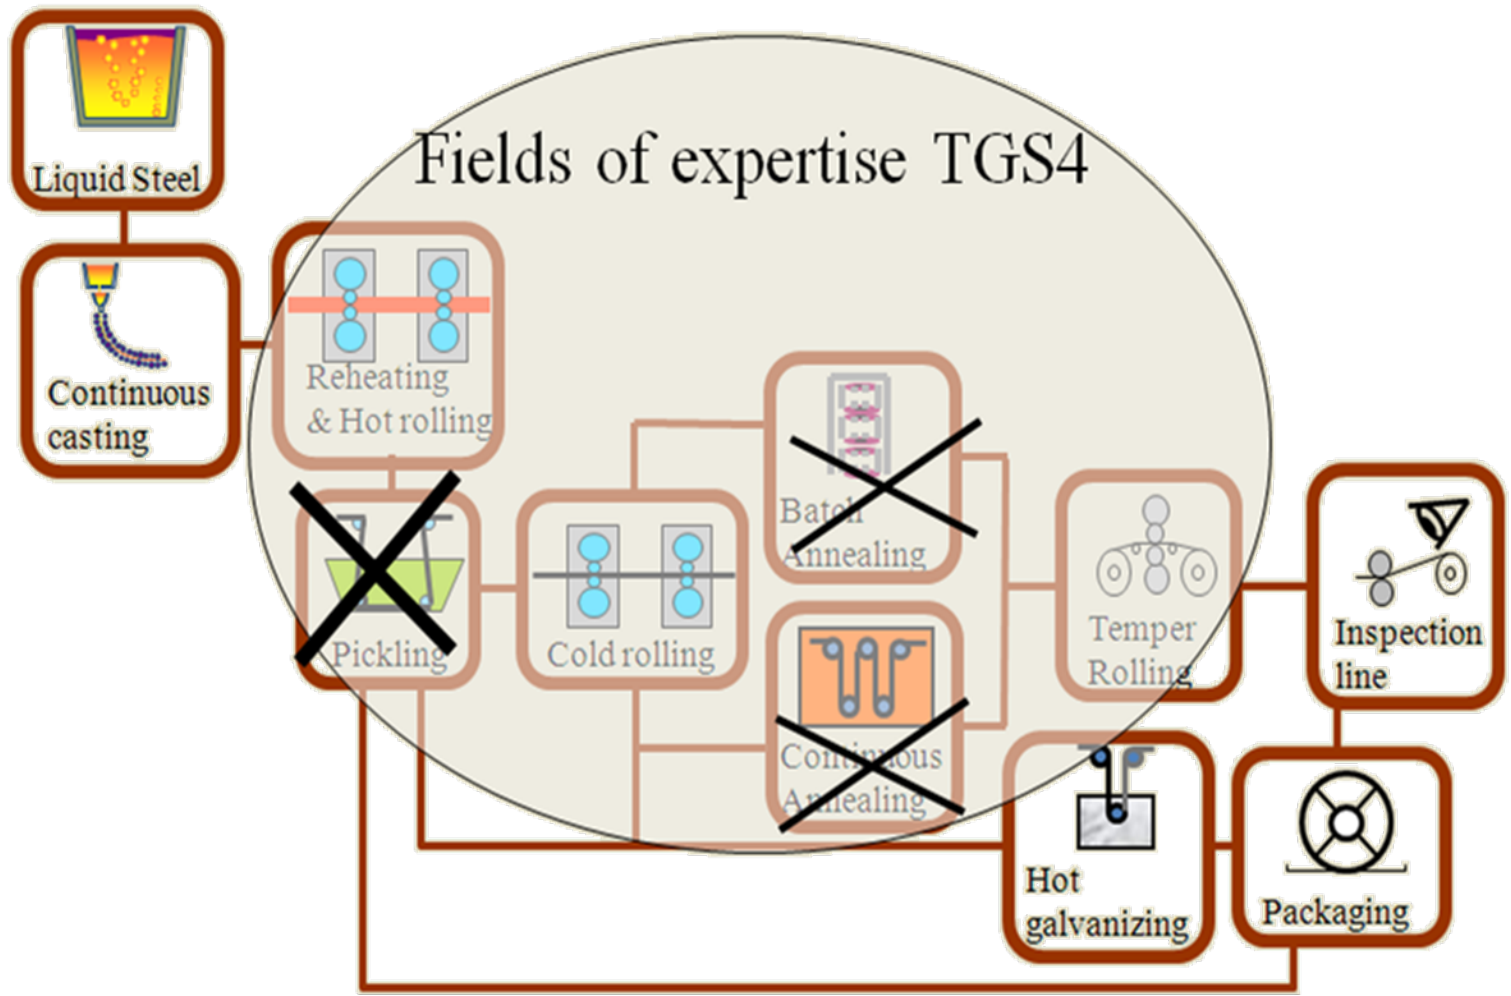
Fields of expertise TGS4

Liquid Steel

Continuous casting

Reheating & Hot rolling

Pickling

Cold rolling

Batch Annealing

Continuous Annealing

Temper Rolling

Inspection line

Hot galvanizing

Packaging